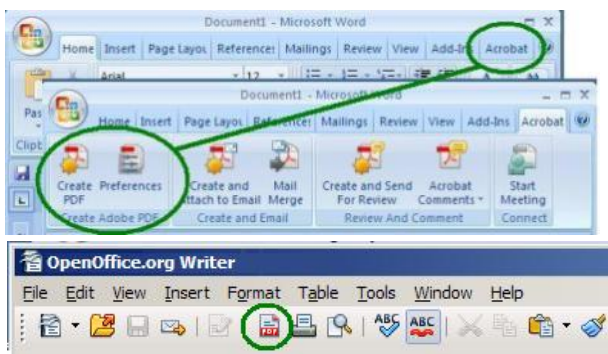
Document1 - Microsoft Word

Home Insert Page Layout References Mailings Review View Add-Ins Acrobat

Arial 12

Pas

Clipb

Document1 - Microsoft Word

Home Insert Page Layout References Mailings Review View Add-Ins Acrobat

Create PDF Preferences

Create Adobe PDF

Create and Attach to Email

Mail Merge

Create and Email

Create and Send For Review

Acrobat Comments

Review And Comment

Start Meeting

Connect

OpenOffice.org Writer

File Edit View Insert Format Table Tools Window Help